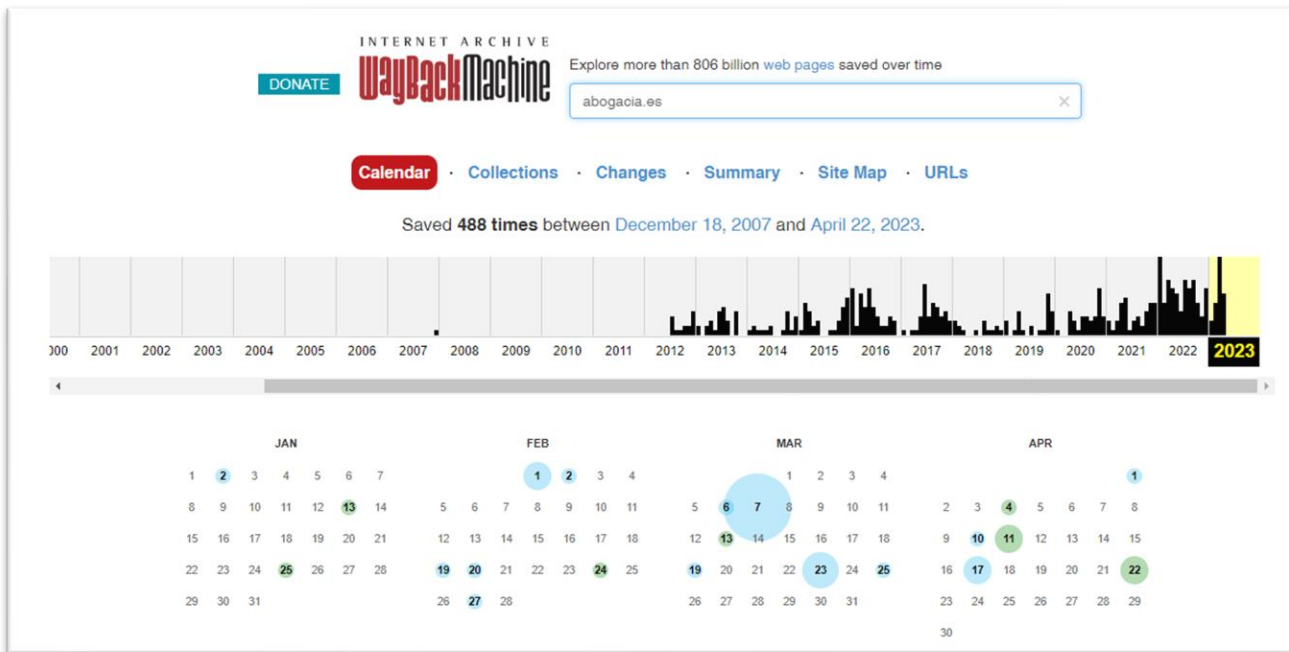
INTERNET ARCHIVE
WayBackMachine

DONATE

Explore more than 806 billion web pages saved over time

abogacia.es

Calendar · Collections · Changes · Summary · Site Map · URLs

Saved 488 times between December 18, 2007 and April 22, 2023.

000 2001 2002 2003 2004 2005 2006 2007 2008 2009 2010 2011 2012 2013 2014 2015 2016 2017 2018 2019 2020 2021 2022 2023

JAN
1 2 3 4 5 6 7
8 9 10 11 12 13 14
15 16 17 18 19 20 21
22 23 24 25 26 27 28
29 30 31

FEB
1 2 3 4
5 6 7 8 9 10 11
12 13 14 15 16 17 18
19 20 21 22 23 24 25
26 27 28

MAR
1 2 3 4
5 6 7 8 9 10 11
12 13 14 15 16 17 18
19 20 21 22 23 24 25
26 27 28 29 30 31

APR
1
2 3 4 5 6 7 8
9 10 11 12 13 14 15
16 17 18 19 20 21 22
23 24 25 26 27 28 29
30